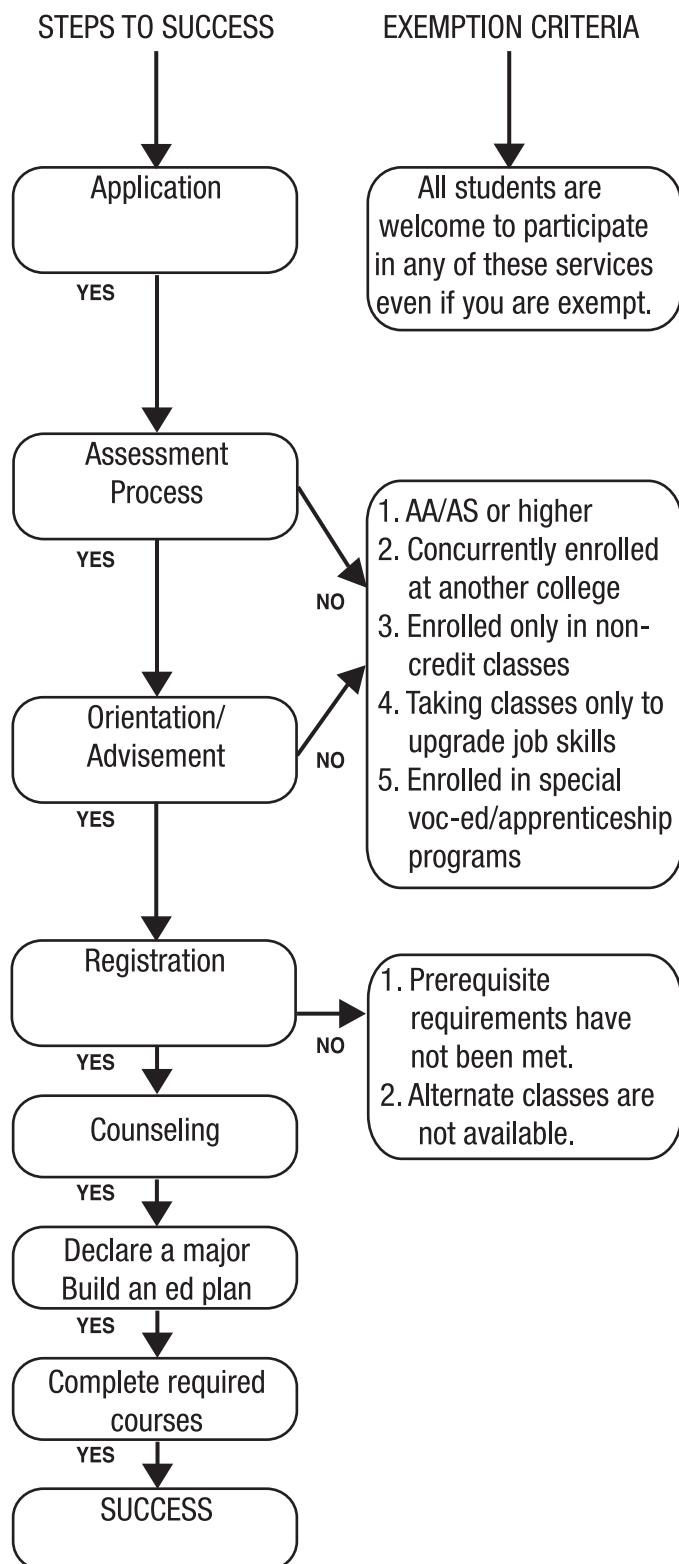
STEPS TO SUCCESS

EXEMPTION CRITERIA

Application

All students are welcome to participate in any of these services even if you are exempt.

YES

Assessment Process

YES

NO

1. AA/AS or higher
2. Concurrently enrolled at another college
3. Enrolled only in noncredit classes
4. Taking classes only to upgrade job skills
5. Enrolled in special voc-ed/apprenticeship programs

Orientation/ Advisement

NO

YES

Registration

NO

1. Prerequisite requirements have not been met.
2. Alternate classes are not available.

YES

Counseling

YES

Declare a major Build an ed plan

YES

Complete required courses

YES

SUCCESS